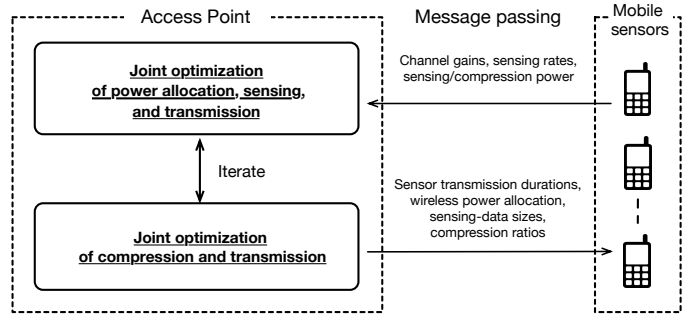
Access Point

Message passing

Mobile sensors

Joint optimization of power allocation, sensing, and transmission

Channel gains, sensing rates, sensing/compression power

Iterate

Sensor transmission durations, wireless power allocation, sensing-data sizes, compression ratios

Joint optimization of compression and transmission